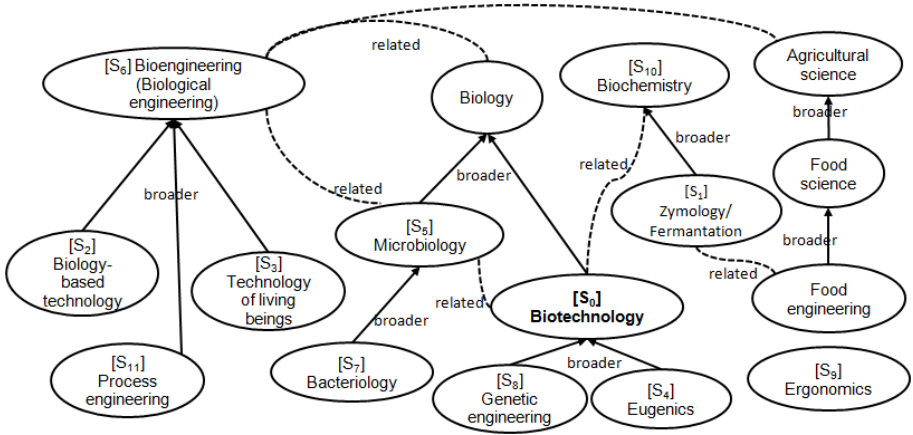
[S$_6$] Bioengineering (Biological engineering)

related

Biology

[S$_{10}$] Biochemistry

Agricultural science

broader

broader

broader

related

Food science

related

broader

[S$_1$] Zymology/ Fermantation

broader

[S$_5$] Microbiology

[S$_2$] Biology-based technology

[S$_3$] Technology of living beings

related

related

Food engineering

[S$_0$] Biotechnology

broader

[S$_{11}$] Process engineering

[S$_7$] Bacteriology

broader

[S$_8$] Genetic engineering

[S$_4$] Eugenics

[S$_9$] Ergonomics